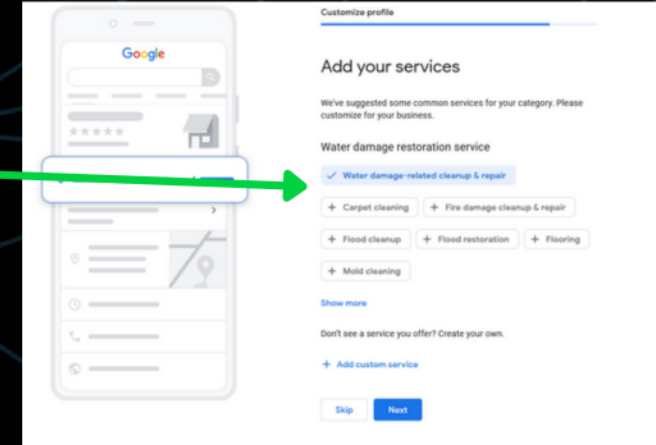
Google

Customize profile

Add your services

We've suggested some common services for your category. Please customize for your business.

Water damage restoration service

✓ Water damage-related cleanup & repair

+ Carpet cleaning

+ Fire damage cleanup & repair

+ Flood cleanup

+ Flood restoration

+ Flooring

+ Mold cleaning

Show more

Don't see a service you offer? Create your own.

+ Add custom service

Skip

Next